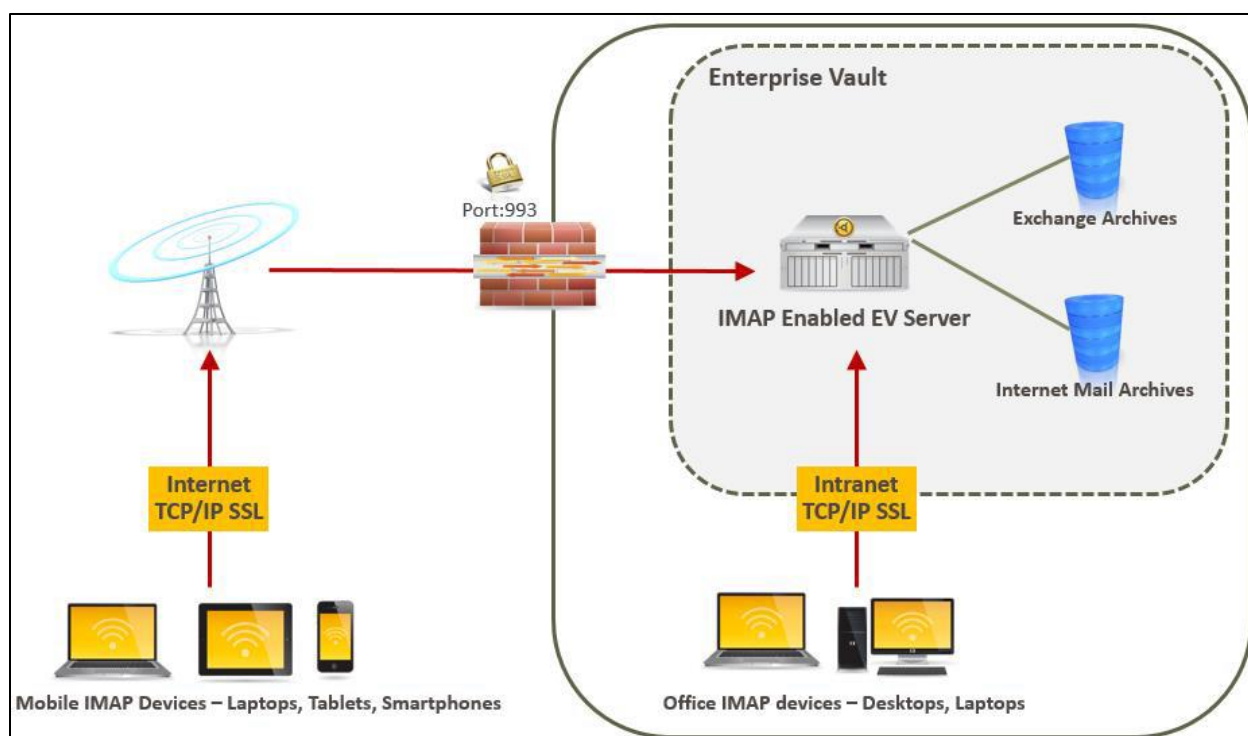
Enterprise Vault

Port:993

Exchange Archives

IMAP Enabled EV Server

Internet Mail Archives

Internet
TCP/IP SSL

Intranet
TCP/IP SSL

Mobile IMAP Devices – Laptops, Tablets, Smartphones

Office IMAP devices – Desktops, Laptops